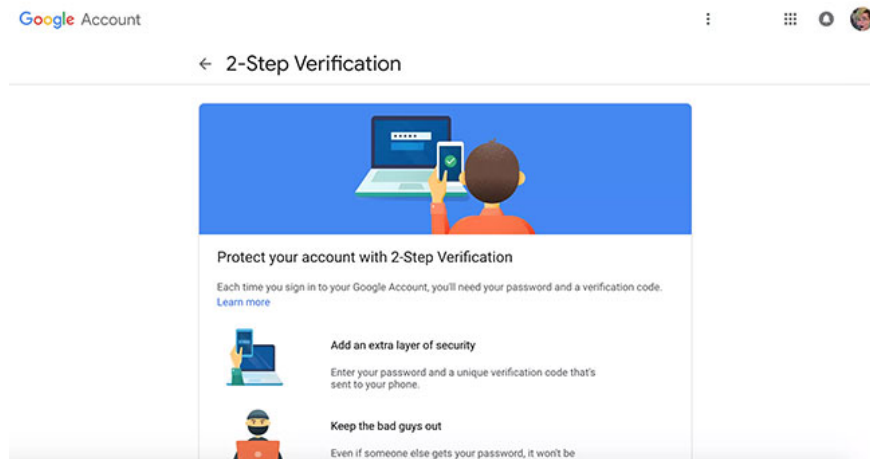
Google Account

← 2-Step Verification

Protect your account with 2-Step Verification

Each time you sign in to your Google Account, you'll need your password and a verification code. Learn more

Add an extra layer of security

Enter your password and a unique verification code that's sent to your phone.

Keep the bad guys out

Even if someone else gets your password, it won't be